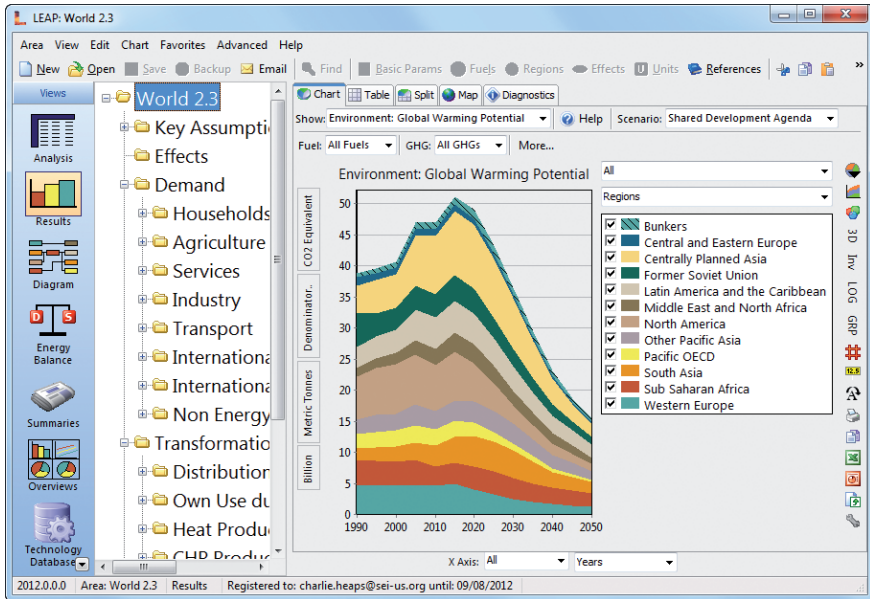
LEAP: World 2.3

Area View Edit Chart Favorites Advanced Help

New Open Save Backup Email Find Basic Params Fuels Regions Effects Units References

Views

Analysis

Results

Diagram

Energy Balance

Summaries

Overviews

Technology Database

World 2.3
Key Assumptio
Effects
Demand
Households
Agriculture
Services
Industry
Transport
Internationa
Internationa
Non Energy
Transformatio
Distribution
Own Use du
Heat Produc
CHP Produc

Chart Table Split Map Diagnostics

Show: Environment: Global Warming Potential Help Scenario: Shared Development Agenda

Fuel: All Fuels GHG: All GHGs More...

Environment: Global Warming Potential

CO2 Equivalent

Denominator..

Metric Tonnes

Billion

50
45
40
35
30
25
20
15
10
5
0

1990 2000 2010 2020 2030 2040 2050

All

Regions

Bunkers
Central and Eastern Europe
Centrally Planned Asia
Former Soviet Union
Latin America and the Caribbean
Middle East and North Africa
North America
Other Pacific Asia
Pacific OECD
South Asia
Sub Saharan Africa
Western Europe

3D Inv LOG GRP

X Axis: All Years

2012.0.0.0 Area: World 2.3 Results Registered to: charlie.heaps@sei-us.org until: 09/08/2012